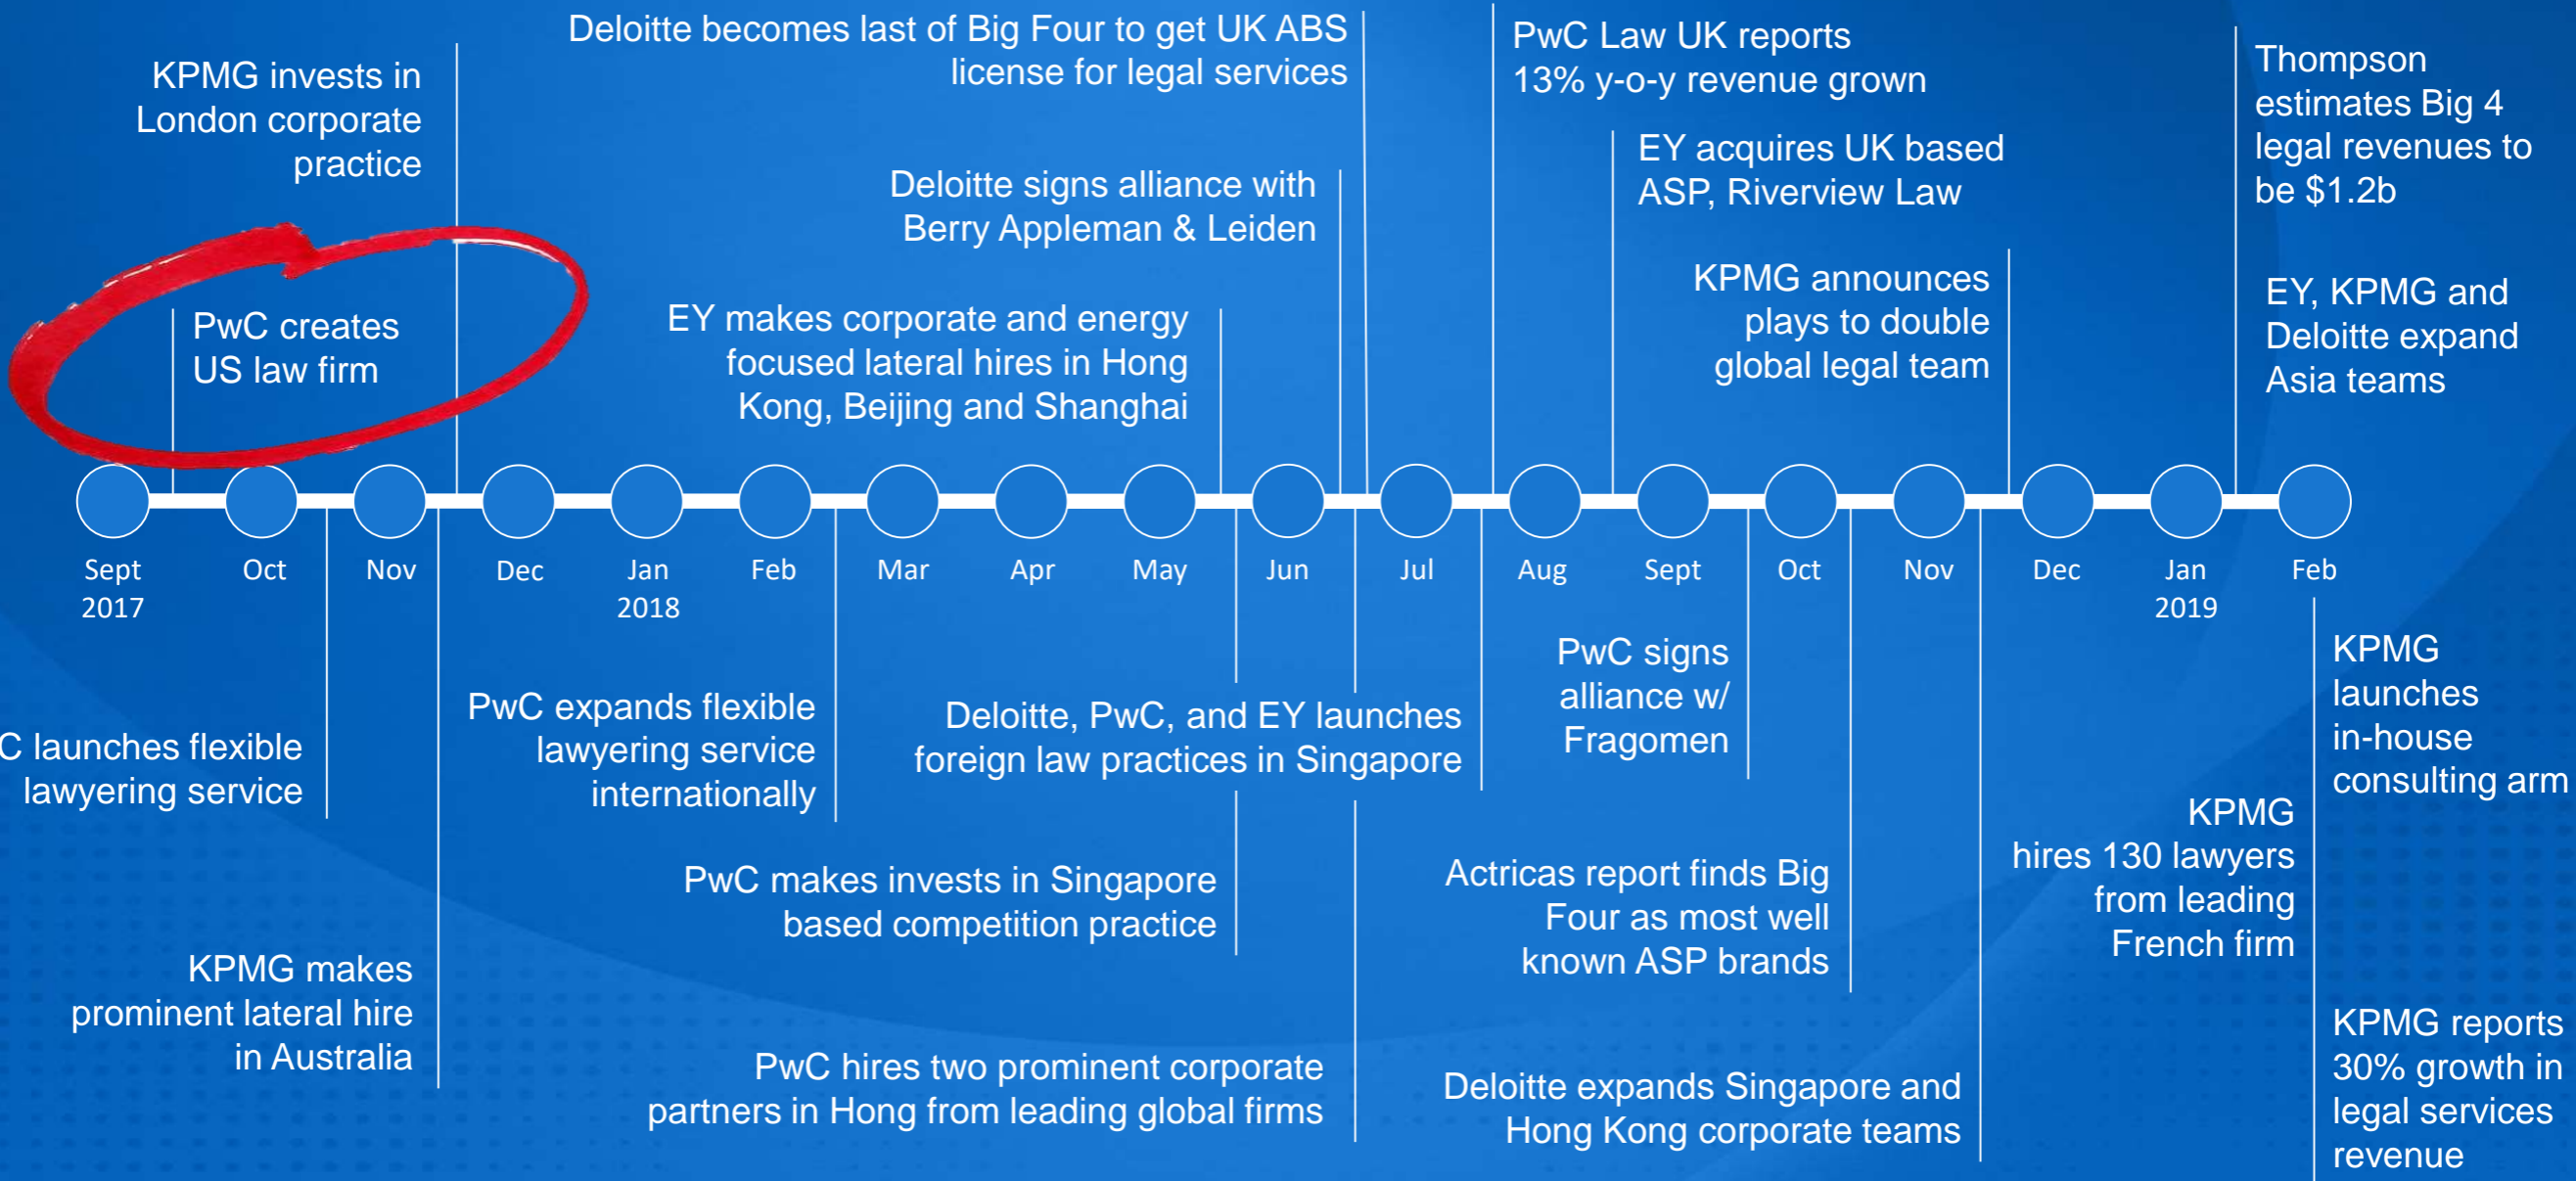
KPMG invests in London corporate practice

PwC creates US law firm

Deloitte becomes last of Big Four to get UK ABS license for legal services

Deloitte signs alliance with Berry Appleman & Leiden

EY makes corporate and energy focused lateral hires in Hong Kong, Beijing and Shanghai

PwC Law UK reports 13% y-o-y revenue grown

EY acquires UK based ASP, Riverview Law

KPMG announces plays to double global legal team

Thompson estimates Big 4 legal revenues to be $1.2b

EY, KPMG and Deloitte expand Asia teams

Sept 2017 Oct Nov Dec Jan 2018 Feb Mar Apr May Jun Jul Aug Sept Oct Nov Dec Jan 2019 Feb

C launches flexible lawyering service

KPMG makes prominent lateral hire in Australia

PwC expands flexible lawyering service internationally

PwC makes invests in Singapore based competition practice

PwC hires two prominent corporate partners in Hong from leading global firms

Deloitte, PwC, and EY launches foreign law practices in Singapore

PwC signs alliance w/ Fragomen

Actricas report finds Big Four as most well known ASP brands

Deloitte expands Singapore and Hong Kong corporate teams

KPMG hires 130 lawyers from leading French firm

KPMG launches in-house consulting arm

KPMG reports 30% growth in legal services revenue